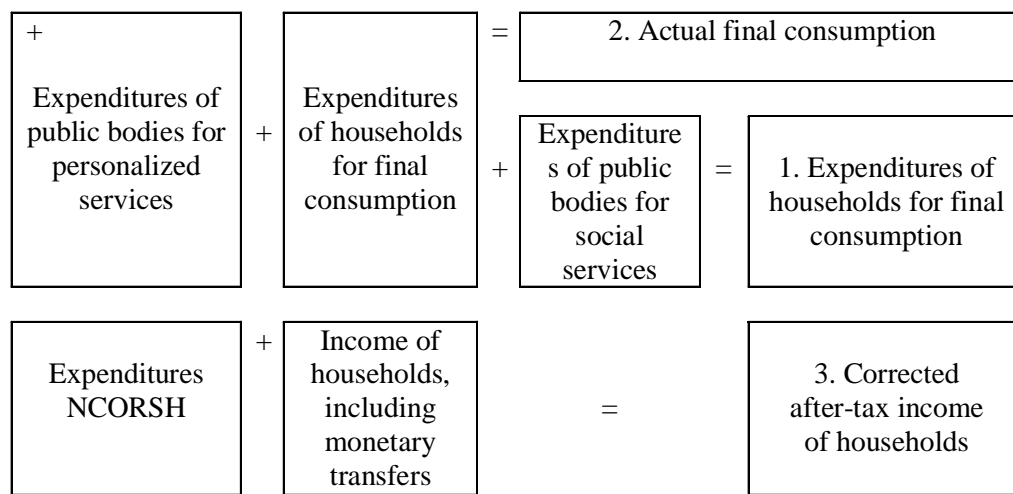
+

Expenditures of public bodies for personalized services

+

Expenditures of households for final consumption

=

2. Actual final consumption

+

Expenditures of public bodies for social services

=

1. Expenditures of households for final consumption

Expenditures NCORSH

+

Income of households, including monetary transfers

=

3. Corrected after-tax income of households